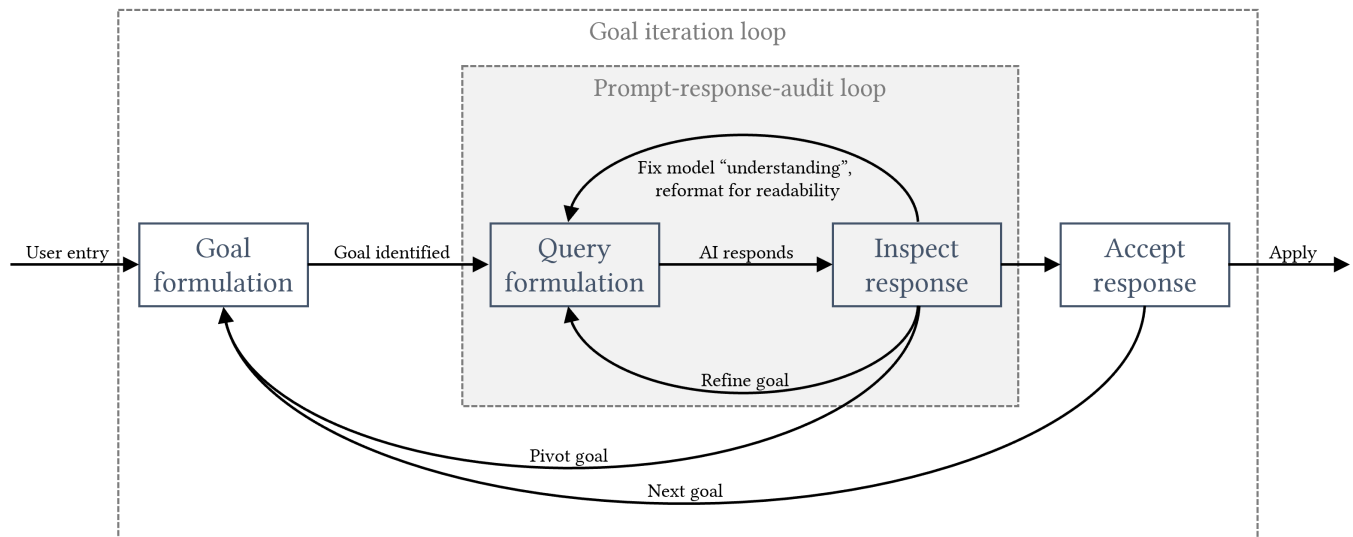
Goal iteration loop

Prompt-response-audit loop

Fix model "understanding", reformat for readability

User entry

Goal formulation

Goal identified

Query formulation

AI responds

Inspect response

Accept response

Apply

Refine goal

Pivot goal

Next goal